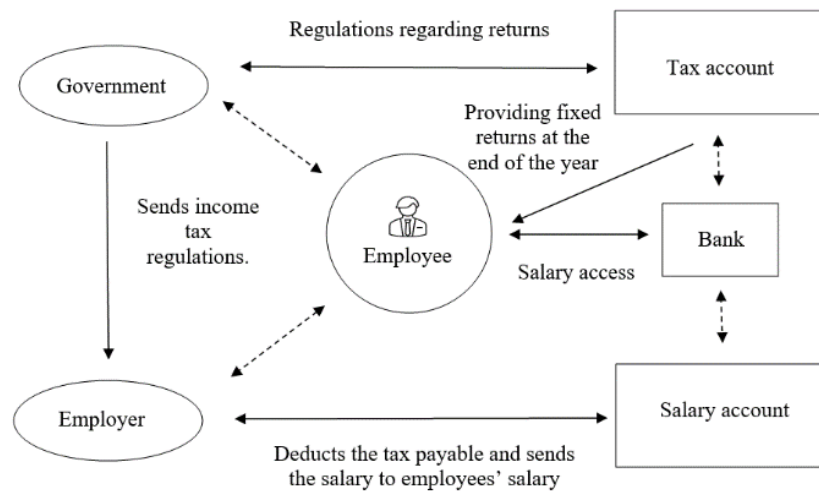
Regulations regarding returns

Government

Tax account

Providing fixed returns at the end of the year

Sends income tax regulations.

Employee

Bank

Salary access

Employer

Salary account

Deducts the tax payable and sends the salary to employees' salary